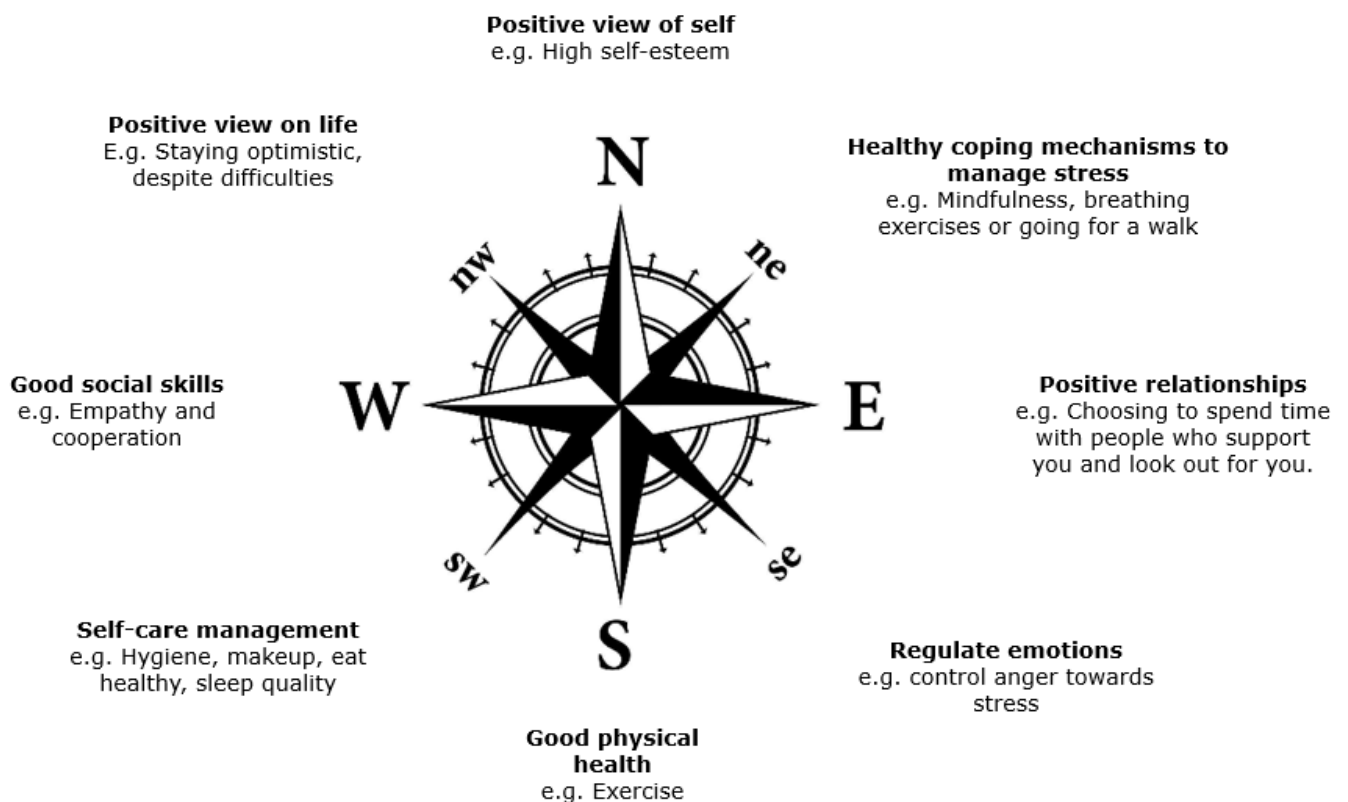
**Positive view of self**
e.g. High self-esteem

**Positive view on life**
E.g. Staying optimistic, despite difficulties

N

**Healthy coping mechanisms to manage stress**
e.g. Mindfulness, breathing exercises or going for a walk

nw

ne

**Good social skills**
e.g. Empathy and cooperation

W

E

**Positive relationships**
e.g. Choosing to spend time with people who support you and look out for you.

sw

se

**Self-care management**
e.g. Hygiene, makeup, eat healthy, sleep quality

S

**Regulate emotions**
e.g. control anger towards stress

**Good physical health**
e.g. Exercise